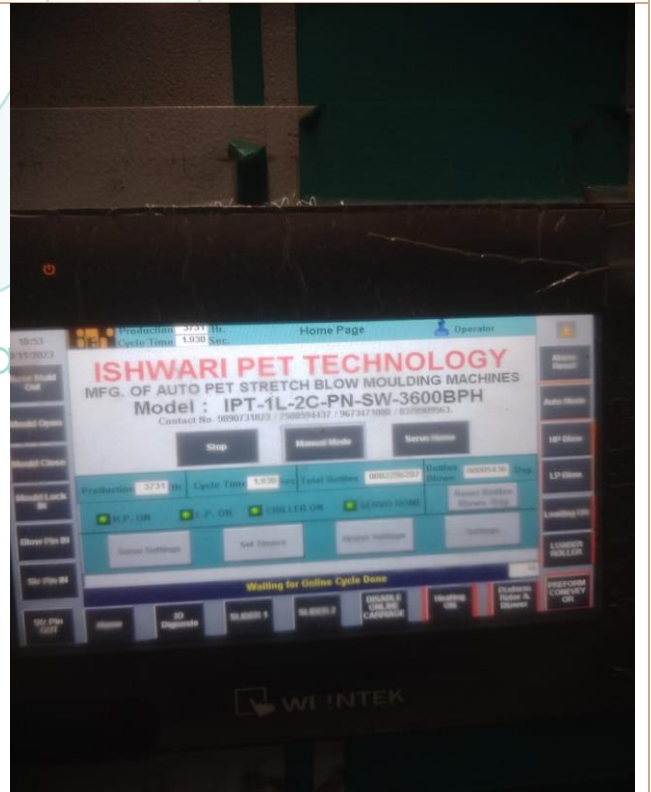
10:53
Production 3731 Hr.
Cycle Time 1.930 Sec.
Home Page
Operator
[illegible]
Mould Out
Mould Open
Mould Close
Mould Lock IN
Blow Pin IN
Str Pin IN
Str Pin OUT
ISHWARI PET TECHNOLOGY
MFG. OF AUTO PET STRETCH BLOW MOULDING MACHINES
Model : IPT-1L-2C-PN-SW-3600BPH
Contact No. 9890731833 / 7588594437 / 9673471888 / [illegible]
Stop
Manual Mode
Servo Home
Production 3731 Hr.
Cycle Time 1.930 Sec.
Total Bottles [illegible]
Bottles Blown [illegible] Stop
H.P. ON
L.P. ON
CHILLER ON
SERVO HOME
Reset Bottles Blown Stop
Servo Settings
Set Timers
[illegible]
Settings
Waiting for Online Cycle Done
Home
IO Diagnosis
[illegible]
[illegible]
DISABLE ONLINE CARRIAGE
Heating ON
Preform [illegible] Blower
Alarm Reset
Auto Mode
HP Blow
LP Blow
Loading ON
LOADER ROLLER
PREFORM CONVEY ON
WEINTEK